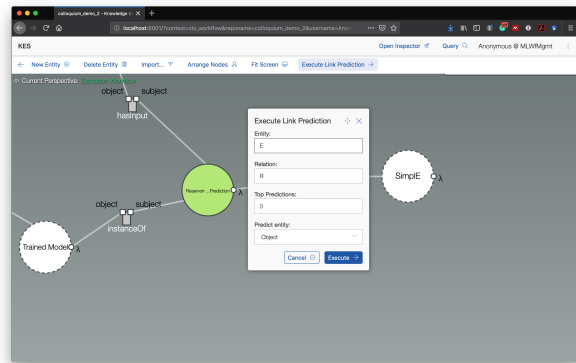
colloquium_demo_2 - Knowledge
localhost:8001/?context=ctx_workflow&reponame=colloquium_demo_2&username=Anon
KES
Open Inspector
Query
Anonymous @ MLWfMgmt
New Entity
Delete Entity
Import...
Arrange Nodes
Fit Screen
Execute Link Prediction
Current Perspective: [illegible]
object
subject
hasInput
Reservoir ...Prediction
λ
object
subject
instanceOf
Trained Model
λ
SimplE
λ
Execute Link Prediction
Entity:
E
Relation:
R
Top Predictions:
3
Predict entity:
Object
Cancel
Execute